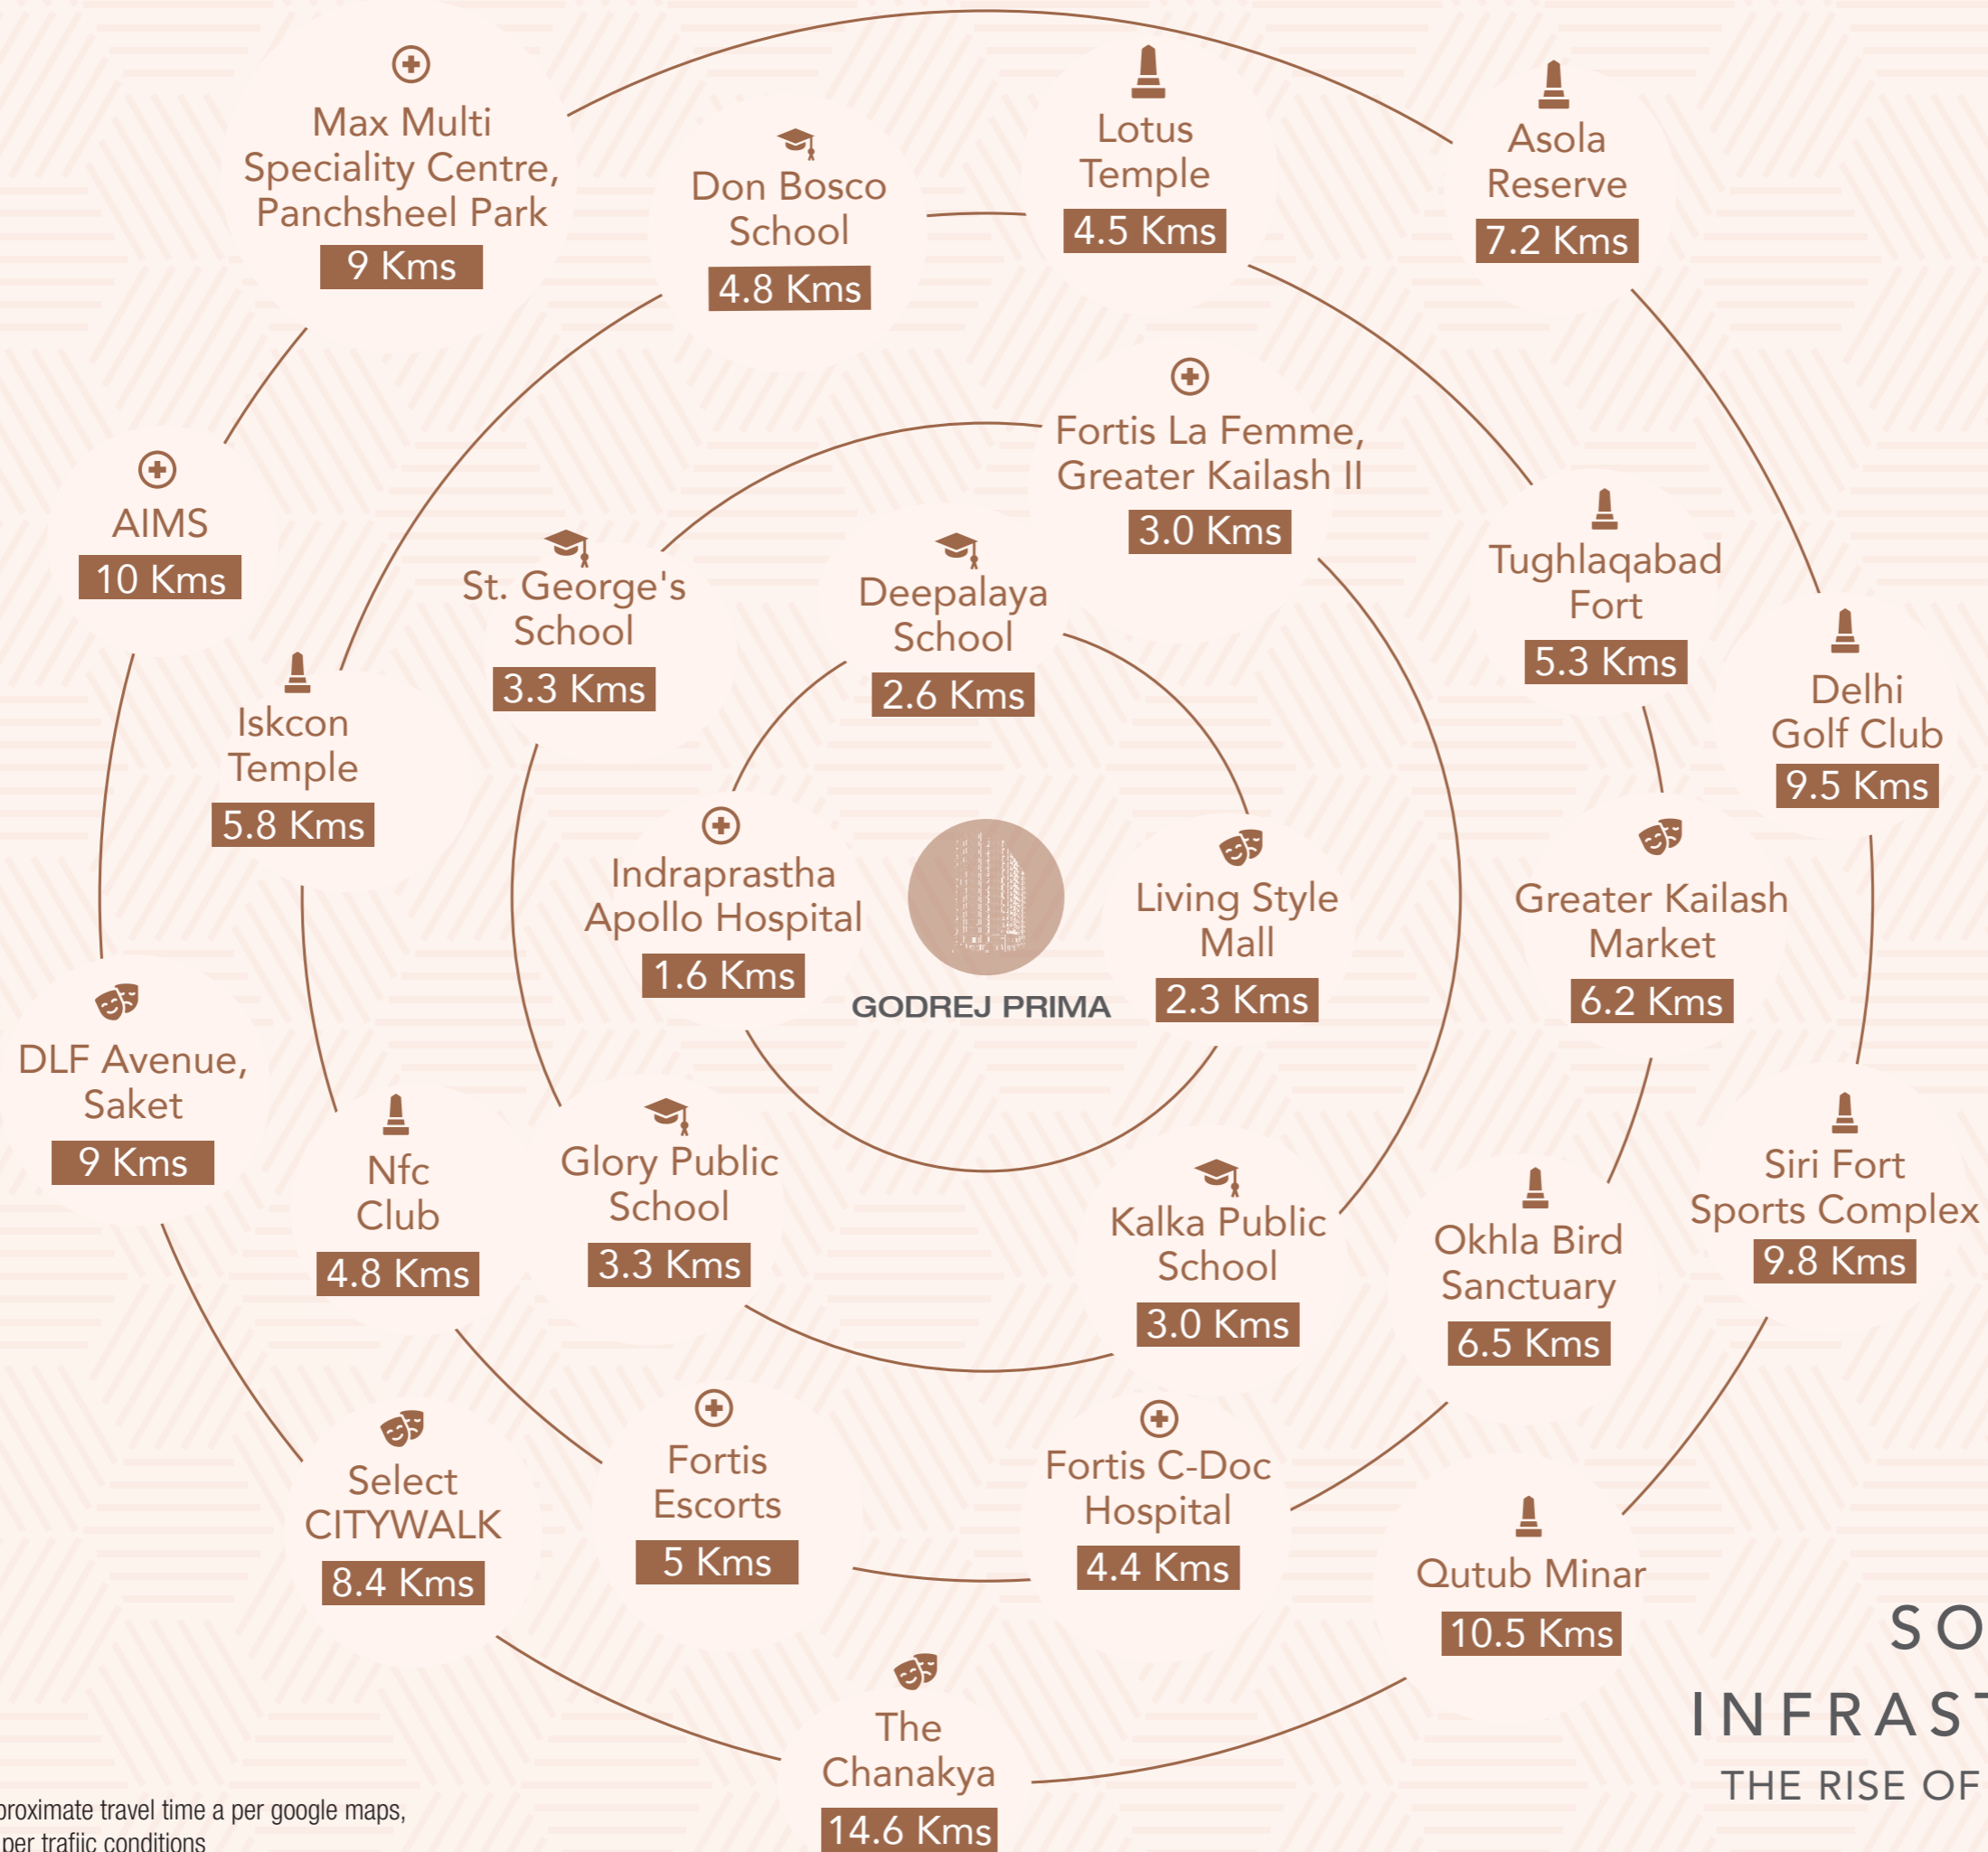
Max Multi Speciality Centre, Panchsheel Park
9 Kms

Don Bosco School
4.8 Kms

Lotus Temple
4.5 Kms

Asola Reserve
7.2 Kms

Fortis La Femme, Greater Kailash II
3.0 Kms

AIMS
10 Kms

St. George's School
3.3 Kms

Deepalaya School
2.6 Kms

Tughlaqabad Fort
5.3 Kms

Delhi Golf Club
9.5 Kms

Iskcon Temple
5.8 Kms

Indraprastha Apollo Hospital
1.6 Kms

GODREJ PRIMA

Living Style Mall
2.3 Kms

Greater Kailash Market
6.2 Kms

DLF Avenue, Saket
9 Kms

Nfc Club
4.8 Kms

Glory Public School
3.3 Kms

Kalka Public School
3.0 Kms

Okhla Bird Sanctuary
6.5 Kms

Siri Fort Sports Complex
9.8 Kms

Select CITYWALK
8.4 Kms

Fortis Escorts
5 Kms

Fortis C-Doc Hospital
4.4 Kms

Qutub Minar
10.5 Kms

The Chanakya
14.6 Kms

SO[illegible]
INFRAST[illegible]
THE RISE OF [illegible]

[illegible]proximate travel time a per google maps, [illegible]per traffic conditions